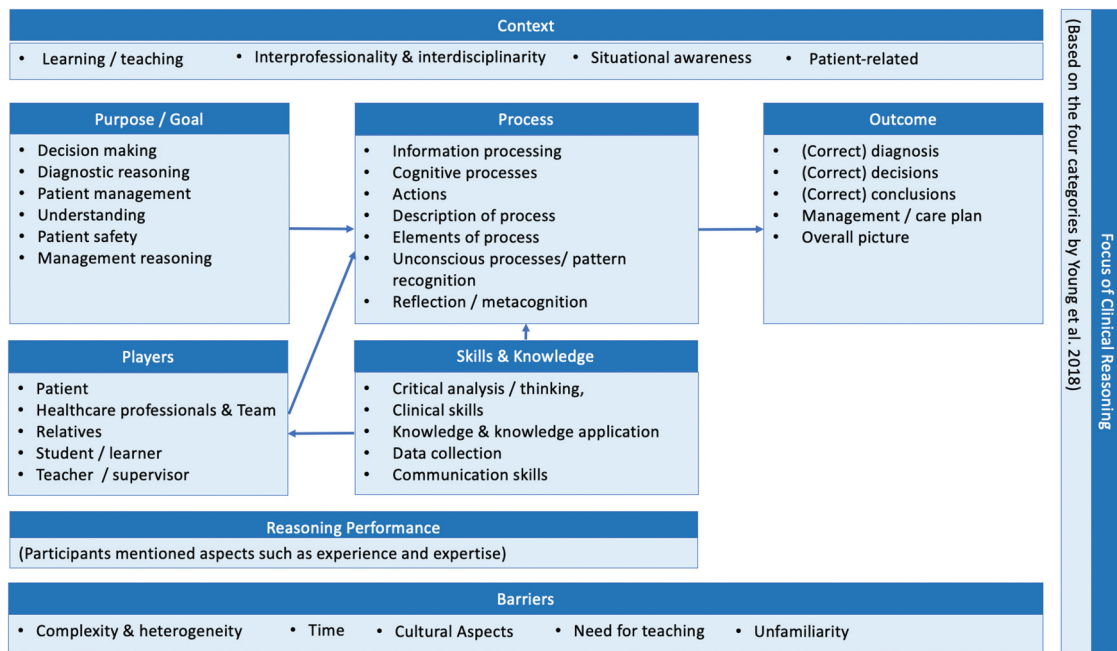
Context

• Learning / teaching • Interprofessionality & interdisciplinarity • Situational awareness • Patient-related

Purpose / Goal

• Decision making
• Diagnostic reasoning
• Patient management
• Understanding
• Patient safety
• Management reasoning

Process

• Information processing
• Cognitive processes
• Actions
• Description of process
• Elements of process
• Unconscious processes/ pattern recognition
• Reflection / metacognition

Outcome

• (Correct) diagnosis
• (Correct) decisions
• (Correct) conclusions
• Management / care plan
• Overall picture

Players

• Patient
• Healthcare professionals & Team
• Relatives
• Student / learner
• Teacher / supervisor

Skills & Knowledge

• Critical analysis / thinking,
• Clinical skills
• Knowledge & knowledge application
• Data collection
• Communication skills

Reasoning Performance

(Participants mentioned aspects such as experience and expertise)

Barriers

• Complexity & heterogeneity • Time • Cultural Aspects • Need for teaching • Unfamiliarity

(Based on the four categories by Young et al. 2018)

Focus of Clinical Reasoning